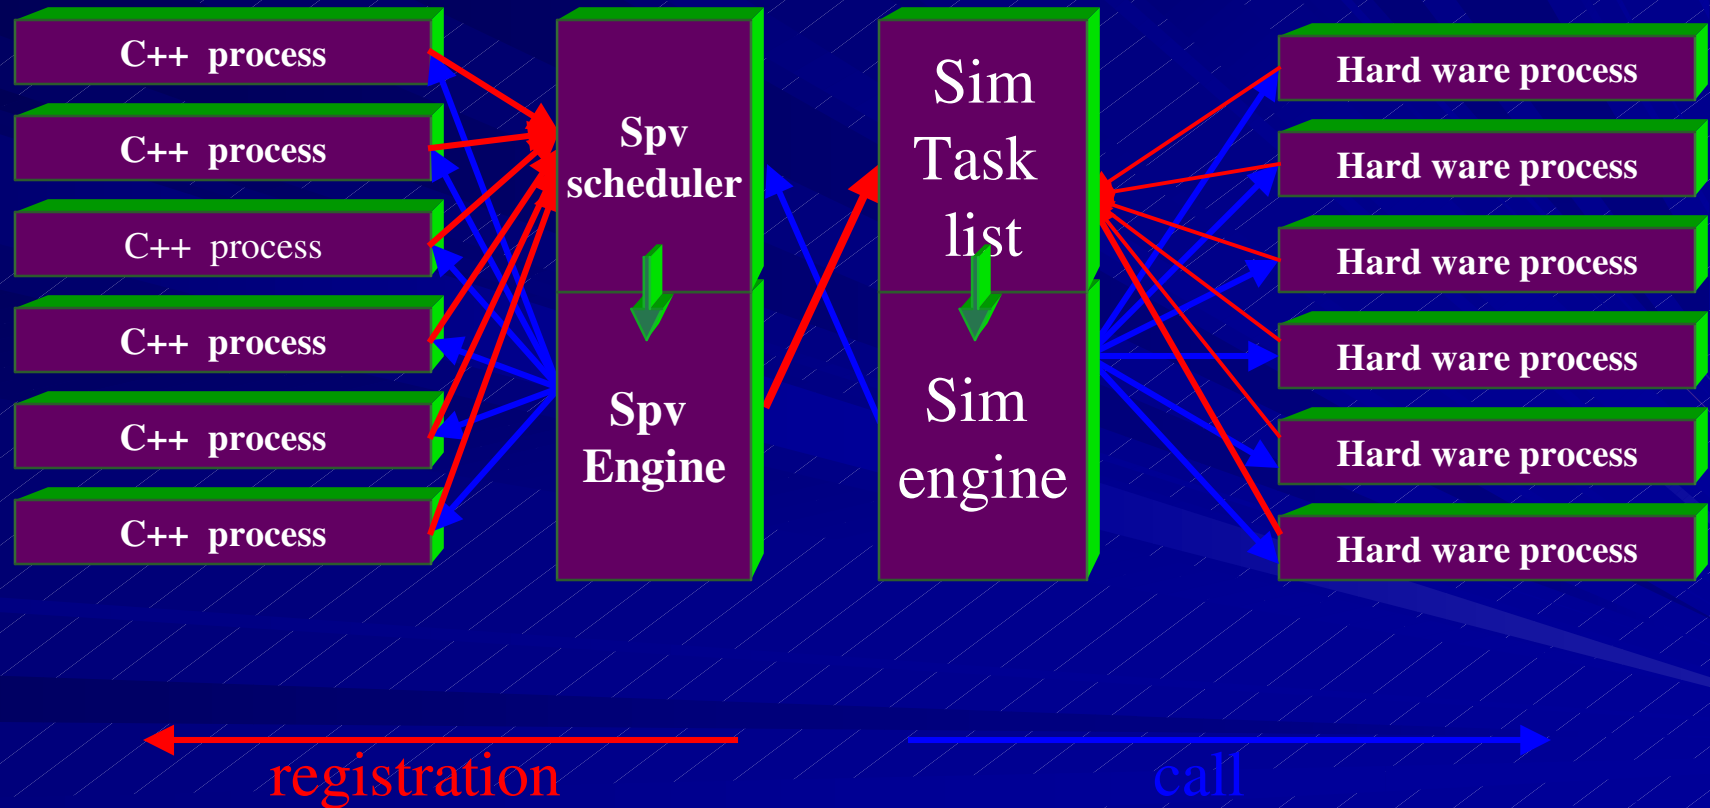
C++ process

C++ process

C++ process

C++ process

C++ process

C++ process

Spv scheduler

Spv Engine

Sim Task list

Sim engine

Hard ware process

Hard ware process

Hard ware process

Hard ware process

Hard ware process

Hard ware process

registration

call